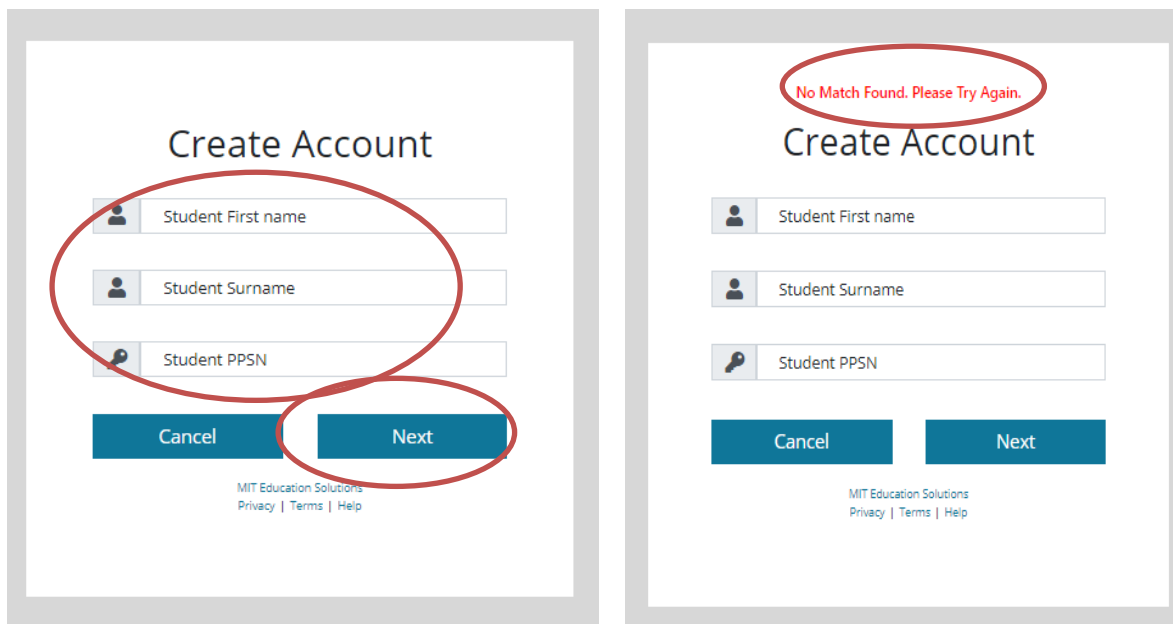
Create Account

Student First name

Student Surname

Student PPSN

Cancel

Next

MIT Education Solutions
Privacy | Terms | Help

No Match Found. Please Try Again.

Create Account

Student First name

Student Surname

Student PPSN

Cancel

Next

MIT Education Solutions
Privacy | Terms | Help